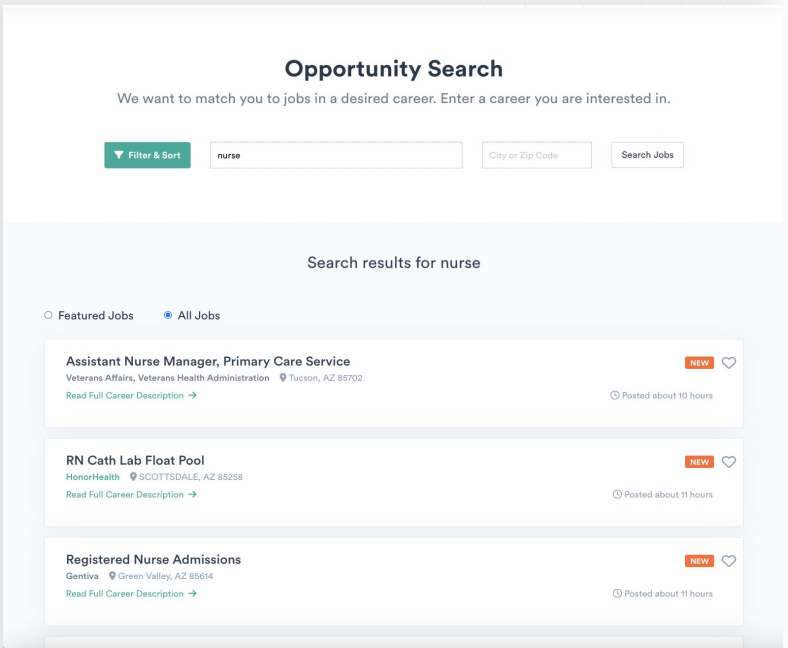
Opportunity Search

We want to match you to jobs in a desired career. Enter a career you are interested in.

Filter & Sort

nurse

City or Zip Code

Search Jobs

Search results for nurse

Featured Jobs

All Jobs

Assistant Nurse Manager, Primary Care Service

Veterans Affairs, Veterans Health Administration Tucson, AZ 85702

Read Full Career Description →

NEW

Posted about 10 hours

RN Cath Lab Float Pool

HonorHealth SCOTTSDALE, AZ 85258

Read Full Career Description →

NEW

Posted about 11 hours

Registered Nurse Admissions

Gentiva Green Valley, AZ 85614

Read Full Career Description →

NEW

Posted about 11 hours